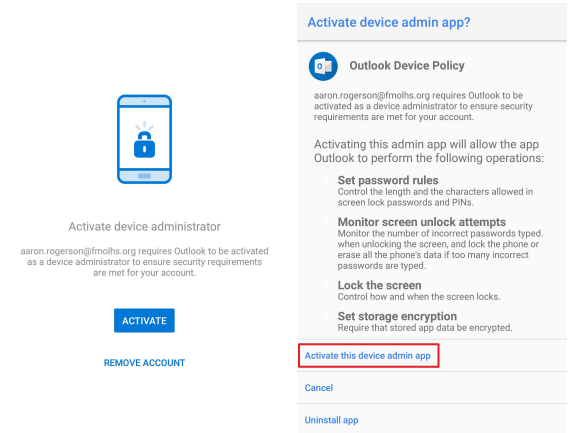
Activate device administrator

aaron.rogerson@fmolhs.org requires Outlook to be activated as a device administrator to ensure security requirements are met for your account.

ACTIVATE

REMOVE ACCOUNT

Activate device admin app?

Outlook Device Policy

aaron.rogerson@fmolhs.org requires Outlook to be activated as a device administrator to ensure security requirements are met for your account.

Activating this admin app will allow the app Outlook to perform the following operations:

Set password rules
Control the length and the characters allowed in screen lock passwords and PINs.

Monitor screen unlock attempts
Monitor the number of incorrect passwords typed. when unlocking the screen, and lock the phone or erase all the phone's data if too many incorrect passwords are typed.

Lock the screen
Control how and when the screen locks.

Set storage encryption
Require that stored app data be encrypted.

Activate this device admin app

Cancel

Uninstall app